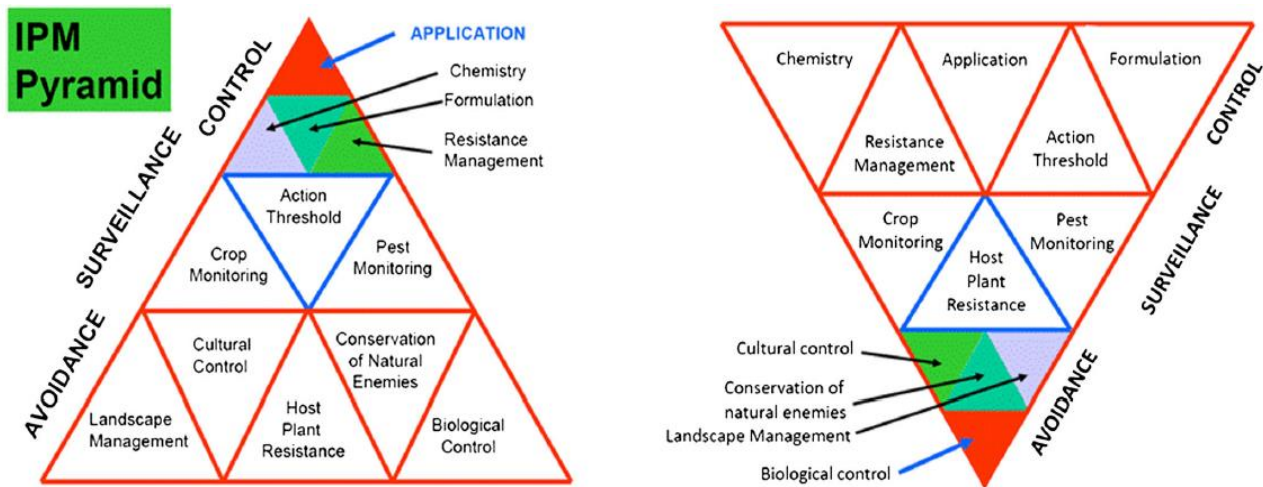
IPM Pyramid

CONTROL

APPLICATION

Chemistry

Formulation

Resistance Management

SURVEILLANCE

Action Threshold

Crop Monitoring

Pest Monitoring

AVOIDANCE

Cultural Control

Conservation of Natural Enemies

Landscape Management

Host Plant Resistance

Biological Control

Chemistry

Application

Formulation

CONTROL

Resistance Management

Action Threshold

Crop Monitoring

Pest Monitoring

SURVEILLANCE

Host Plant Resistance

Cultural control

Conservation of natural enemies

Landscape Management

AVOIDANCE

Biological control